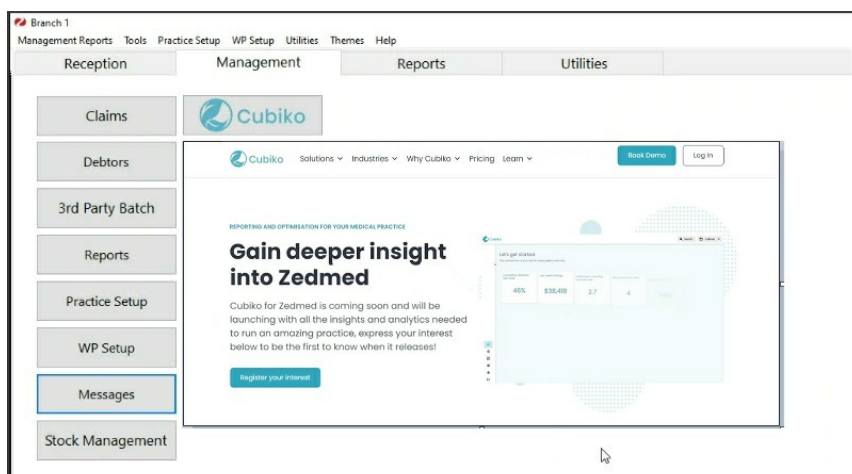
Branch 1
Management Reports Tools Practice Setup WP Setup Utilities Themes Help

Reception
Management
Reports
Utilities

Claims
Cubiko
Debtors
3rd Party Batch
Reports
Practice Setup
WP Setup
Messages
Stock Management

Cubiko Solutions Industries Why Cubiko Pricing Learn
Book Demo
Log in

REPORTING AND OPTIMISATION FOR YOUR MEDICAL PRACTICE

Gain deeper insight into Zedmed

Cubiko for Zedmed is coming soon and will be launching with all the insights and analytics needed to run an amazing practice, express your interest below to be the first to know when it releases!

Register your interest

Cubiko
Let's get started
46%
$38,488
2.7
4
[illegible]